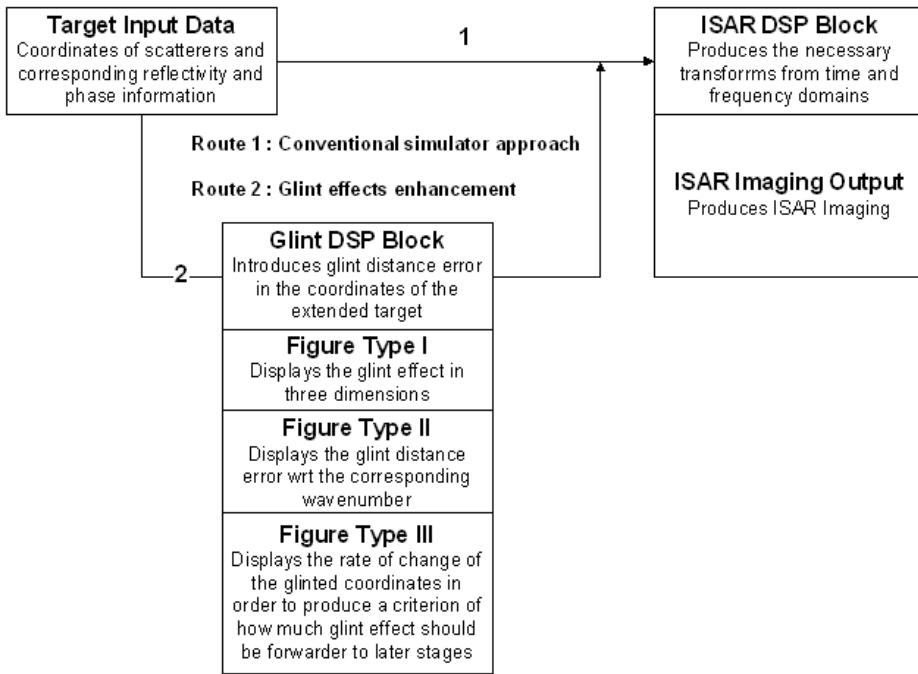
Target Input Data
Coordinates of scatterers and corresponding reflectivity and phase information

1

ISAR DSP Block
Produces the necessary transforrms from time and frequency domains

Route 1 : Conventional simulator approach

Route 2 : Glint effects enhancement

ISAR Imaging Output
Produces ISAR Imaging

2

Glint DSP Block
Introduces glint distance error in the coordinates of the extended target

Figure Type I
Displays the glint effect in three dimensions

Figure Type II
Displays the glint distance error wrt the corresponding wavenumber

Figure Type III
Displays the rate of change of the glinted coordinates in order to produce a criterion of how much glint effect should be forwarder to later stages